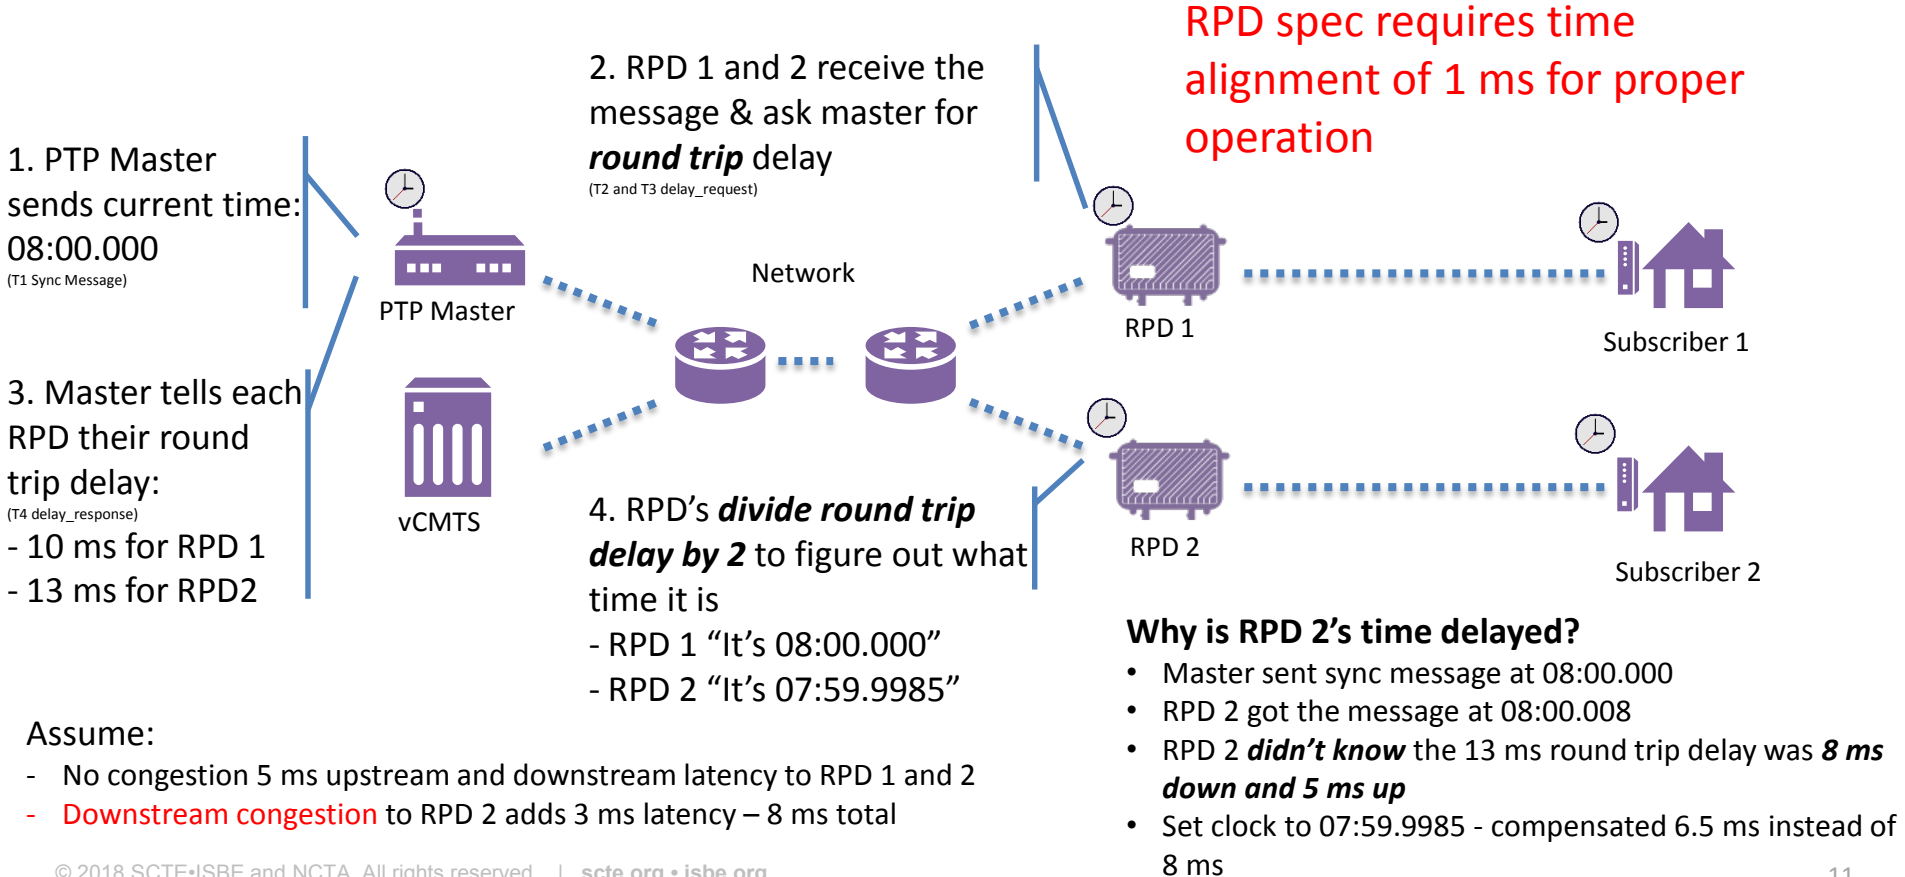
1. PTP Master sends current time: 08:00.000
(T1 Sync Message)

2. RPD 1 and 2 receive the message & ask master for ***round trip*** delay
(T2 and T3 delay_request)

RPD spec requires time alignment of 1 ms for proper operation

PTP Master

Network

RPD 1

Subscriber 1

3. Master tells each RPD their round trip delay:
(T4 delay_response)
- 10 ms for RPD 1
- 13 ms for RPD2

vCMTS

RPD 2

Subscriber 2

4. RPD's ***divide round trip delay by 2*** to figure out what time it is
- RPD 1 "It's 08:00.000"
- RPD 2 "It's 07:59.9985"

Why is RPD 2's time delayed?
• Master sent sync message at 08:00.000
• RPD 2 got the message at 08:00.008
• RPD 2 ***didn't know*** the 13 ms round trip delay was ***8 ms down and 5 ms up***
• Set clock to 07:59.9985 - compensated 6.5 ms instead of 8 ms

Assume:
- No congestion 5 ms upstream and downstream latency to RPD 1 and 2
- Downstream congestion to RPD 2 adds 3 ms latency – 8 ms total

© 2018 SCTE•ISBE and NCTA. All rights reserved. | scte.org • isbe.org

11